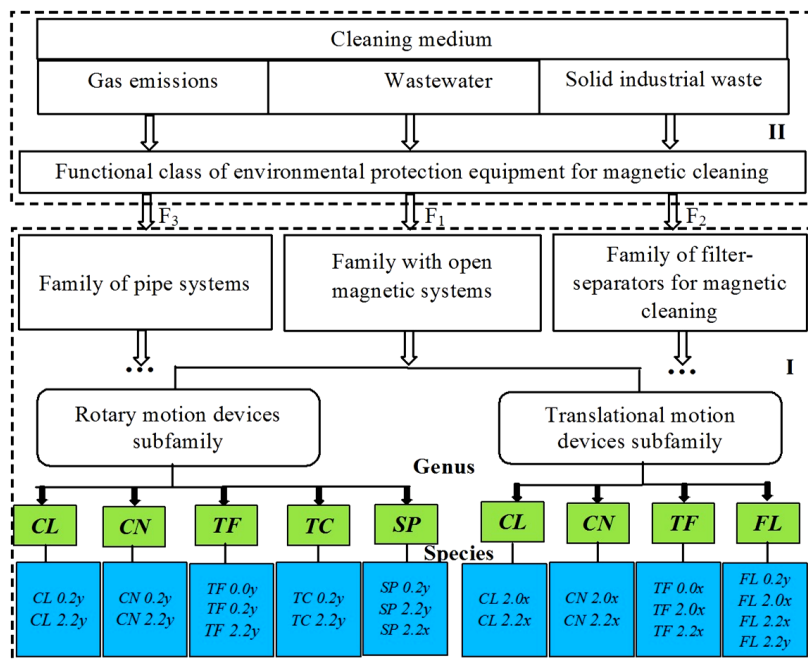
Cleaning medium

Gas emissions

Wastewater

Solid industrial waste

II

Functional class of environmental protection equipment for magnetic cleaning

$F_3$

$F_1$

$F_2$

Family of pipe systems

Family with open magnetic systems

Family of filter-separators for magnetic cleaning

…

…

I

Rotary motion devices subfamily

Translational motion devices subfamily

Genus

CL

CN

TF

TC

SP

CL

CN

TF

FL

Species

CL 0.2y
CL 2.2y

CN 0.2y
CN 2.2y

TF 0.0y
TF 0.2y
TF 2.2y

TC 0.2y
TC 2.2y

SP 0.2y
SP 2.2y
SP 2.2x

CL 2.0x
CL 2.2x

CN 2.0x
CN 2.2x

TF 0.0x
TF 2.0x
TF 2.2x

FL 0.2y
FL 2.0x
FL 2.2x
FL 2.2y